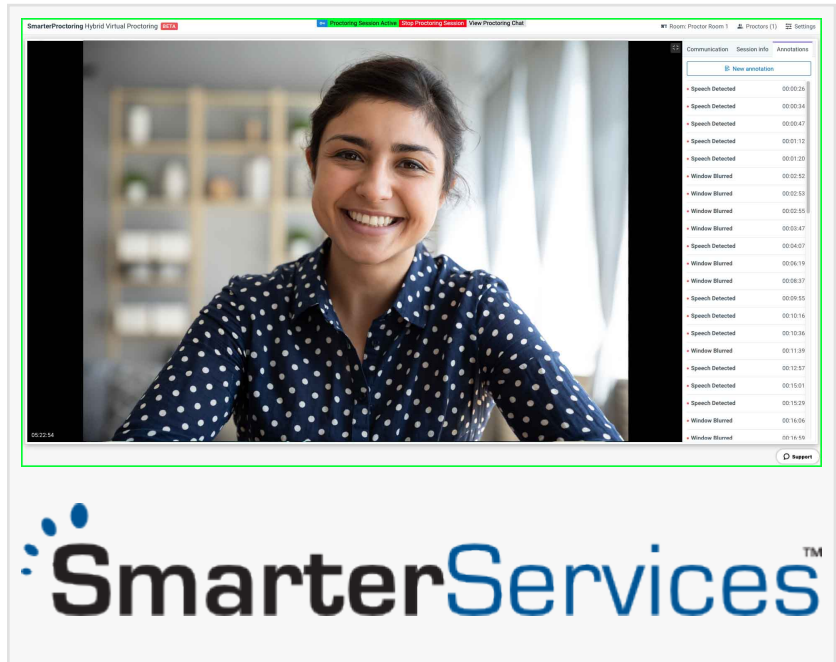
SmarterProctoring Hybrid Virtual Proctoring BETA

Proctoring Session Active Stop Proctoring Session View Proctoring Chat

Room: Proctor Room 1 Proctors (1) Settings

Communication Session Info Annotations

New annotation

| | |
|---|---|
| Speech Detected | 00:00:26 |
| Speech Detected | 00:00:34 |
| Speech Detected | 00:00:47 |
| Speech Detected | 00:01:12 |
| Speech Detected | 00:01:20 |
| Window Blurred | 00:02:52 |
| Window Blurred | 00:02:53 |
| Window Blurred | 00:02:55 |
| Window Blurred | 00:03:47 |
| Speech Detected | 00:04:07 |
| Window Blurred | 00:06:19 |
| Window Blurred | 00:08:37 |
| Speech Detected | 00:09:55 |
| Speech Detected | 00:10:16 |
| Speech Detected | 00:10:36 |
| Window Blurred | 00:11:39 |
| Speech Detected | 00:12:57 |
| Speech Detected | 00:15:01 |
| Speech Detected | 00:15:29 |
| Window Blurred | 00:16:06 |
| Window Blurred | 00:16:59 |

05:22:54

Support

SmarterServices™